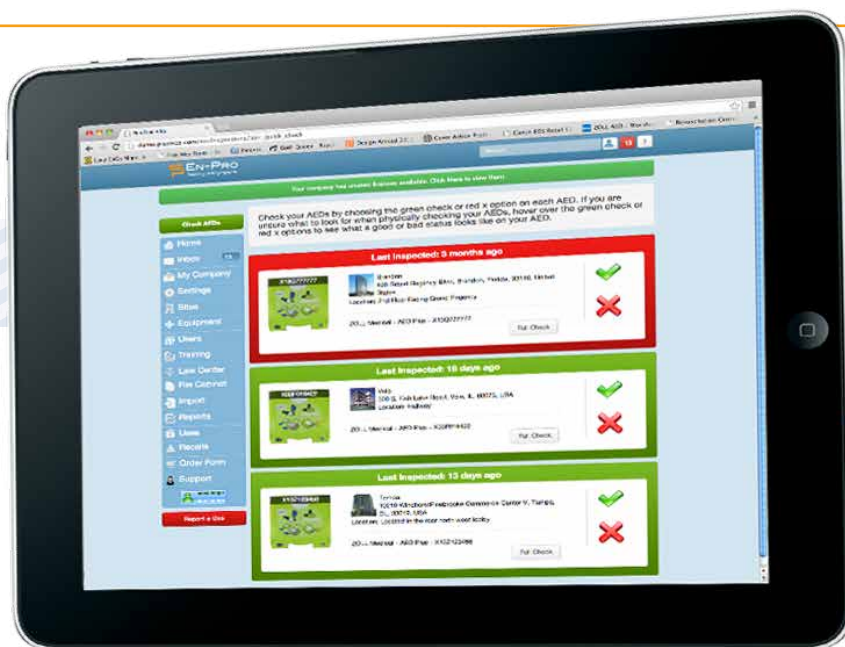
EN-PRO

Your company has unseen features available. Click here to view them.

Check AEDs

Home
Inbox
My Company
Settings
Sites
Equipment
Users
Training
Law Center
File Cabinet
Import
Reports
Uses
Recalls
Order Form
Support

Report a Use

Check your AEDs by choosing the green check or red x option on each AED. If you are unsure what to look for when physically checking your AEDs, hover over the green check or red x options to see what a good or bad status looks like on your AED.

Last Inspected: 3 months ago

ZOLL Medical - AED Plus - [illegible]

Full Check

Last Inspected: 18 days ago

ZOLL Medical - AED Plus - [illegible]

Full Check

Last Inspected: 13 days ago

ZOLL Medical - AED Plus - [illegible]

Full Check